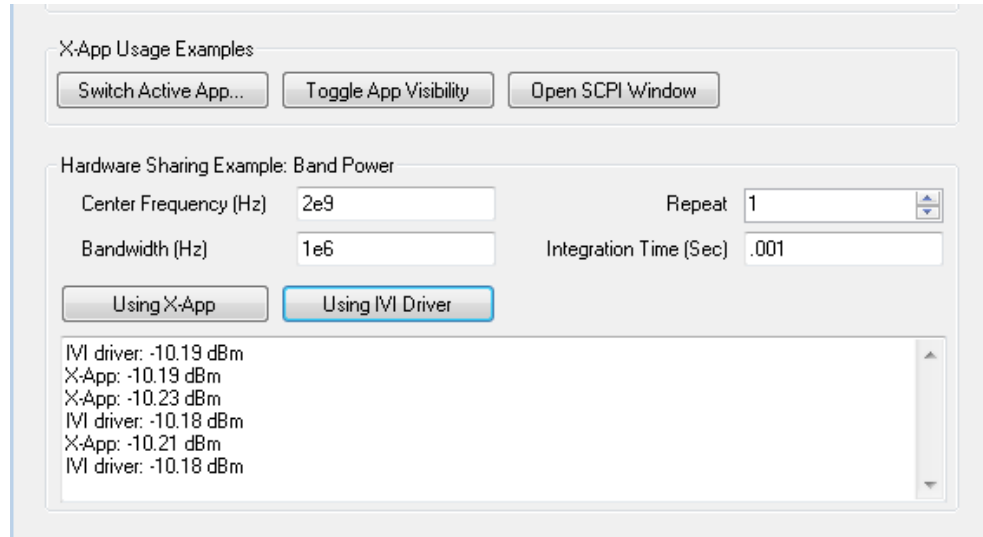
X-App Usage Examples

Switch Active App...

Toggle App Visibility

Open SCPI Window

Hardware Sharing Example: Band Power

Center Frequency (Hz) 2e9

Repeat 1

Bandwidth (Hz) 1e6

Integration Time (Sec) .001

Using X-App

Using IVI Driver

IVI driver: -10.19 dBm
X-App: -10.19 dBm
X-App: -10.23 dBm
IVI driver: -10.18 dBm
X-App: -10.21 dBm
IVI driver: -10.18 dBm